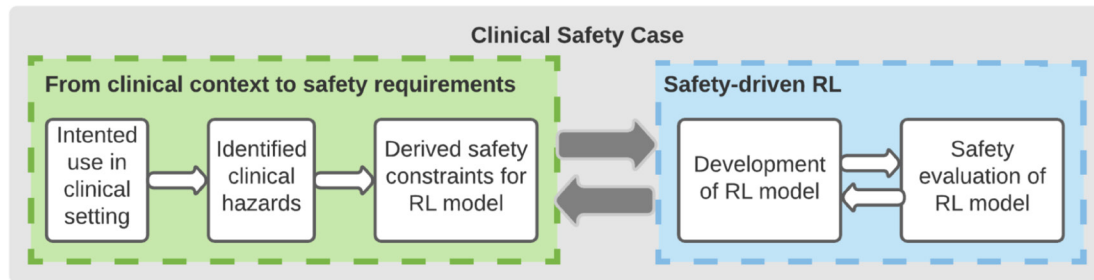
Clinical Safety Case

From clinical context to safety requirements

Intented use in clinical setting

Identified clinical hazards

Derived safety constraints for RL model

Safety-driven RL

Development of RL model

Safety evaluation of RL model